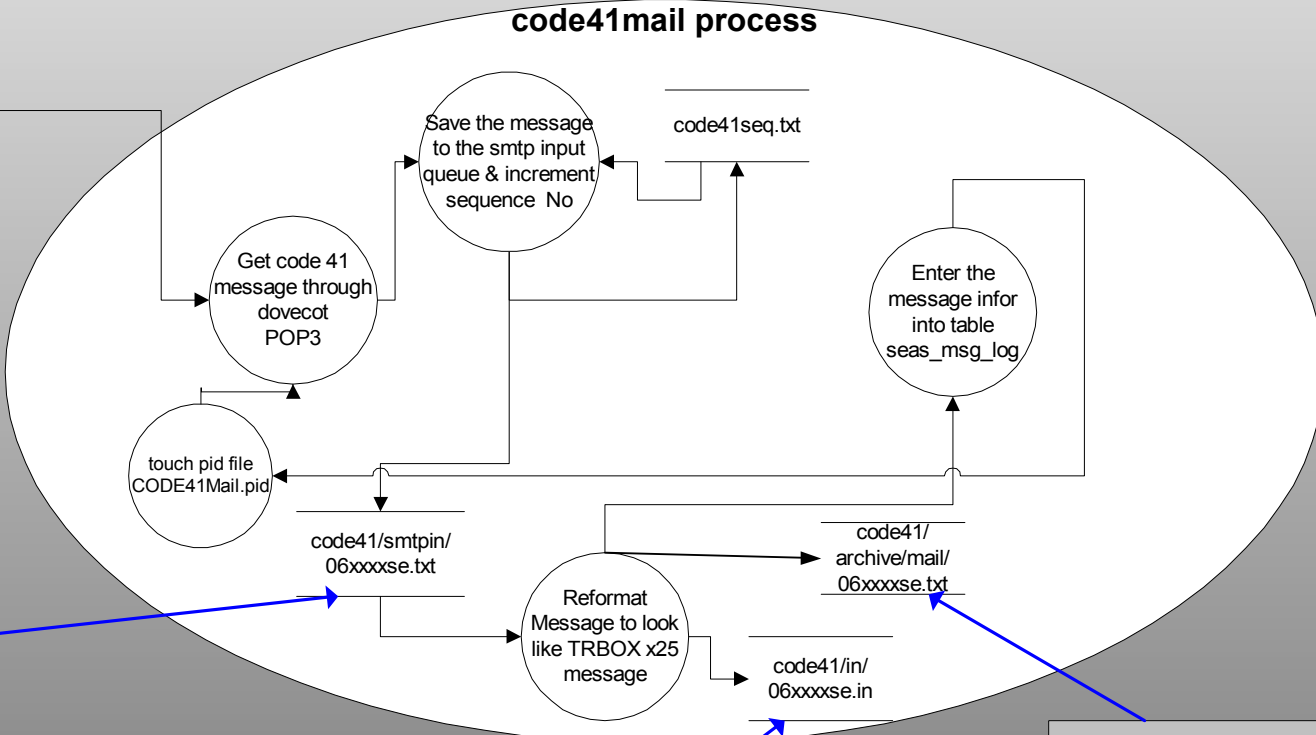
code41mail process

Save the message to the smtp input queue & increment sequence No

code41seq.txt

Get code 41 message through dovecot POP3

Enter the message infor into table seas_msg_log

touch pid file CODE41Mail.pid

code41/smtpin/ 06xxxxse.txt

code41/ archive/mail/ 06xxxxse.txt

Reformat Message to look like TRBOX x25 message

code41/in/ 06xxxxse.in